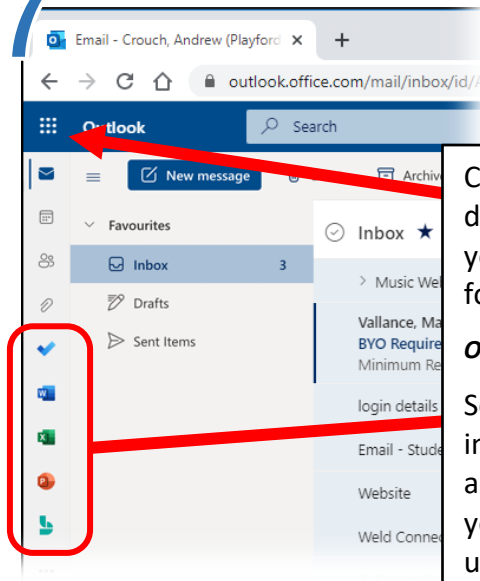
Email - Crouch, Andrew (Playford ×
+
outlook.office.com/mail/inbox/id/
Outlook
Search
New message
Archive
Favourites
Inbox 3
Drafts
Sent Items
Inbox
> Music Wel
Vallance, Ma
BYO Require
Minimum Re
login details
Email - Stude
Website
Weld Connec
C
d
y
f
o
S
in
a
y
u